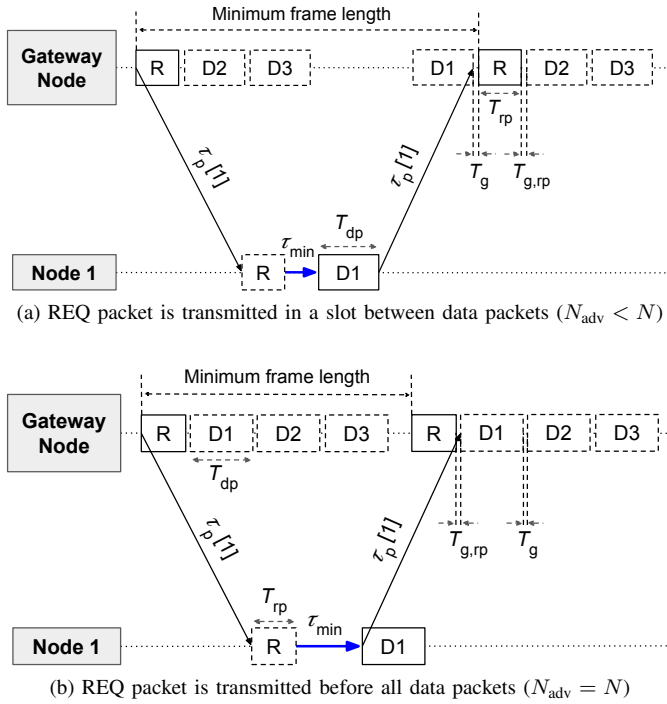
Minimum frame length

Gateway Node

R D2 D3 D1 R D2 D3

$T_{rp}$

$\tau_p[1]$ $\tau_p[1]$

$T_g$ $T_{g,rp}$

$T_{dp}$

$\tau_{min}$

Node 1

R D1

(a) REQ packet is transmitted in a slot between data packets ($N_{adv} < N$)

Minimum frame length

Gateway Node

R D1 D2 D3 R D1 D2 D3

$T_{dp}$

$\tau_p[1]$ $\tau_p[1]$

$T_{g,rp}$ $T_g$

$T_{rp}$ $\tau_{min}$

Node 1

R D1

(b) REQ packet is transmitted before all data packets ($N_{adv} = N$)